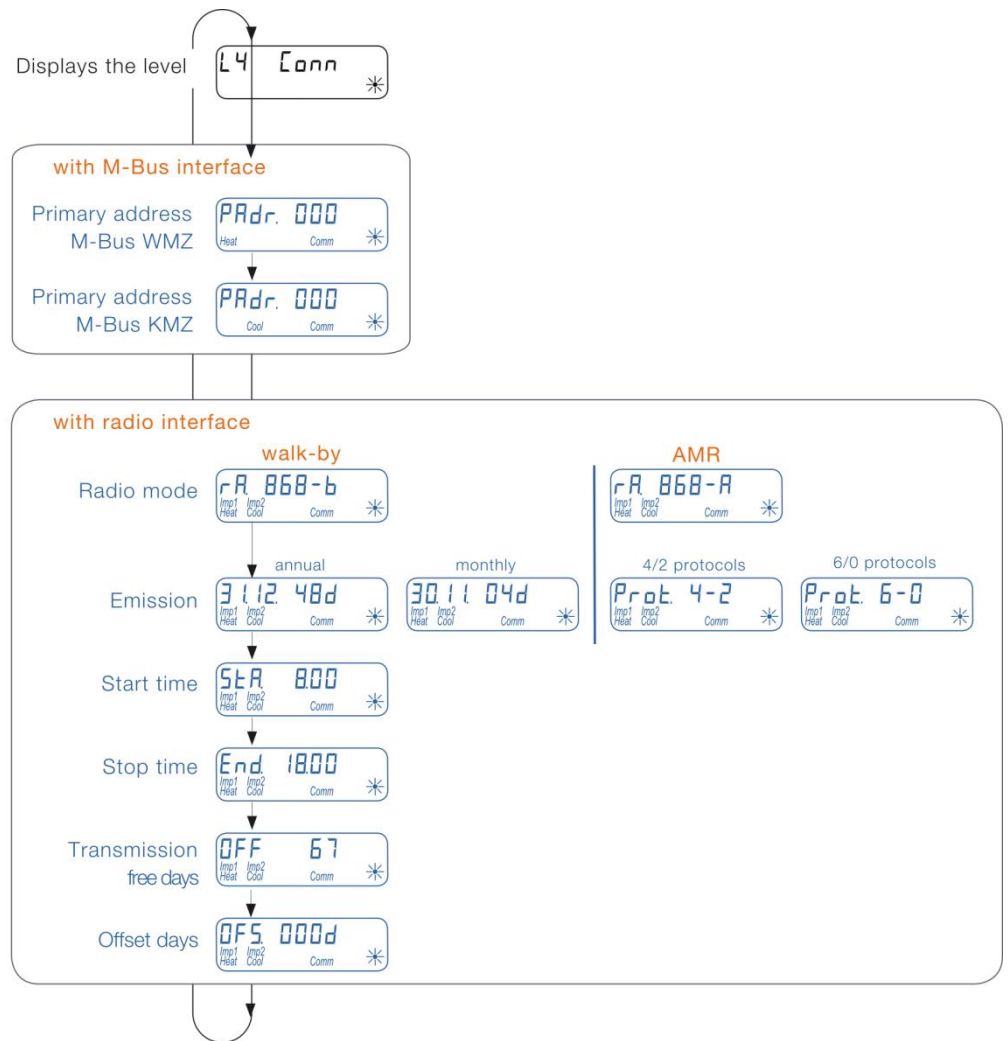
Displays the level

L4 Conn

with M-Bus interface

Primary address M-Bus WMZ

PAdr. 000
Heat Comm

Primary address M-Bus KMZ

PAdr. 000
Cool Comm

with radio interface

walk-by

AMR

Radio mode

rA. 868-b
Imp1 Heat Imp2 Cool Comm

rA. 868-A
Imp1 Heat Imp2 Cool Comm

annual

monthly

4/2 protocols

6/0 protocols

Emission

31.12. 48d
Imp1 Heat Imp2 Cool Comm

30.11. 04d
Imp1 Heat Imp2 Cool Comm

Prot. 4-2
Imp1 Heat Imp2 Cool Comm

Prot. 6-0
Imp1 Heat Imp2 Cool Comm

Start time

StA. 8.00
Imp1 Heat Imp2 Cool Comm

Stop time

End. 18.00
Imp1 Heat Imp2 Cool Comm

Transmission free days

OFF 67
Imp1 Heat Imp2 Cool Comm

Offset days

OFS. 000d
Imp1 Heat Imp2 Cool Comm